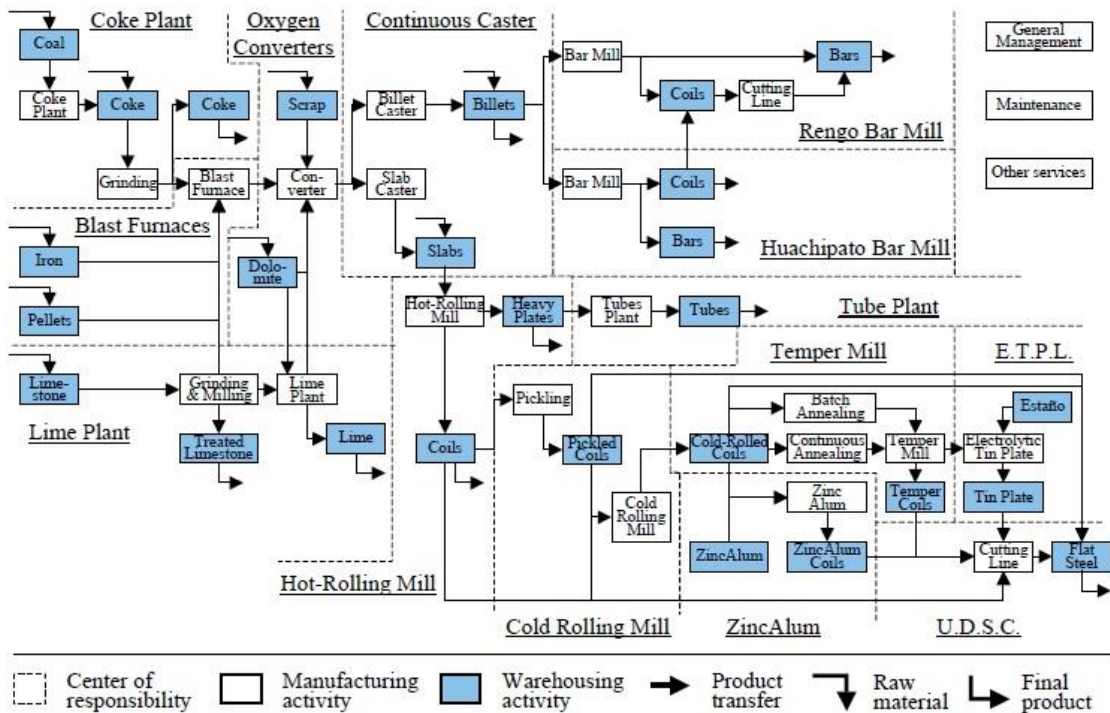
Coke Plant

Oxygen Converters

Continuous Caster

General Management

Maintenance

Other services

Coal

Coke Plant

Coke

Coke

Scrap

Billet Caster

Billets

Bar Mill

Bars

Coils

Cutting Line

Rengo Bar Mill

Grinding

Blast Furnace

Con-verter

Slab Caster

Bar Mill

Coils

Blast Furnaces

Bars

Huachipato Bar Mill

Iron

Dolo-mite

Slabs

Pellets

Hot-Rolling Mill

Heavy Plates

Tubes Plant

Tubes

Tube Plant

Temper Mill

E.T.P.L.

Lime-stone

Grinding & Milling

Lime Plant

Batch Annealing

Estaño

Pickling

Lime Plant

Treated Limestone

Lime

Coils

Pickled Coils

Cold-Rolled Coils

Continuous Annealing

Temper Mill

Electrolytic Tin Plate

Cold Rolling Mill

Zinc Alum

Temper Coils

Tin Plate

ZincAlum

ZincAlum Coils

Cutting Line

Flat Steel

Hot-Rolling Mill

Cold Rolling Mill

ZincAlum

U.D.S.C.

Center of responsibility

Manufacturing activity

Warehousing activity

Product transfer

Raw material

Final product